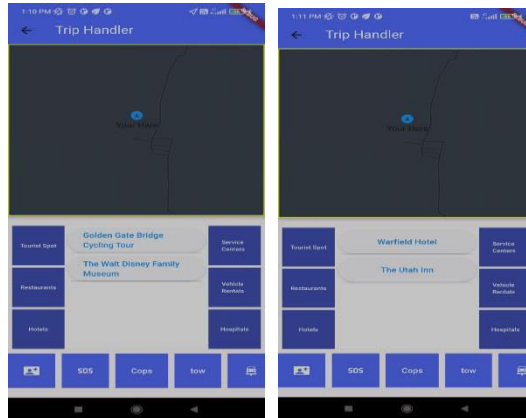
1:10 PM

Trip Handler

You Here

Tourist Spot

Golden Gate Bridge Cycling Tour

The Walt Disney Family Museum

Service Centers

Restaurants

Vehicle Rentals

Hotels

Hospitals

SOS

Cops

tow

1:11 PM

Trip Handler

You Here

Tourist Spot

Warfield Hotel

The Utah Inn

Service Centers

Restaurants

Vehicle Rentals

Hotels

Hospitals

SOS

Cops

tow